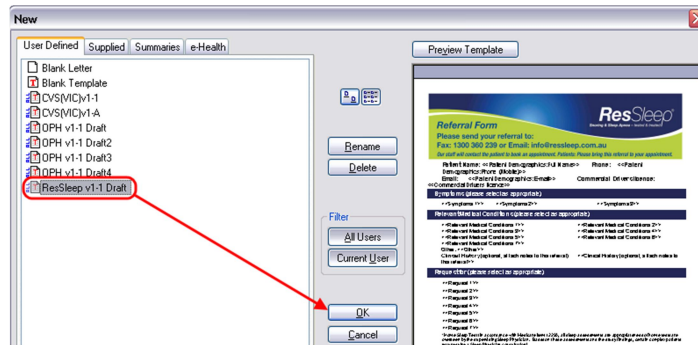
New

User Defined | Supplied | Summaries | e-Health

Blank Letter
Blank Template
CVS(VIC)v1-1
CVS(VIC)v1-A
OPH v1-1 Draft
OPH v1-1 Draft2
OPH v1-1 Draft3
OPH v1-1 Draft4
ResSleep v1-1 Draft

Rename
Delete

Filter
All Users
Current User

OK
Cancel

Preview Template

ResSleep

Referral Form
Please send your referral to:
Fax: 1300 360 239 or Email: info@ressleep.com.au
Our staff will contact the patient to book an appointment. Patients: Please bring this referral to your appointment.

Patient Name: <<Patient Demographics:Full Name>> Phone: <<Patient Demographics:Phone (Mobile)>>
Email: <<Patient Demographics:Email>> Commercial Driver Licence: <<Commercial Drivers licence>>

Symptoms (please select as appropriate)
<<Symptoms 1>> <<Symptoms 2>> <<Symptoms 3>>

Relevant Medical Conditions (please select as appropriate)
<<Relevant Medical Conditions 1>> <<Relevant Medical Conditions 2>>
<<Relevant Medical Conditions 3>> <<Relevant Medical Conditions 4>>
<<Relevant Medical Conditions 5>> <<Relevant Medical Conditions 6>>
<<Relevant Medical Conditions 7>> <<Relevant Medical Conditions 8>>
Other - <<Other>>
Clinical History (optional, attach notes to the referral) <<Clinical History (optional, attach notes to the referral)>>

Request for (please select as appropriate)
<<Request 1>>
<<Request 2>>
<<Request 3>>
<<Request 4>>
<<Request 5>>
<<Request 6>>
<<Request 7>>
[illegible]